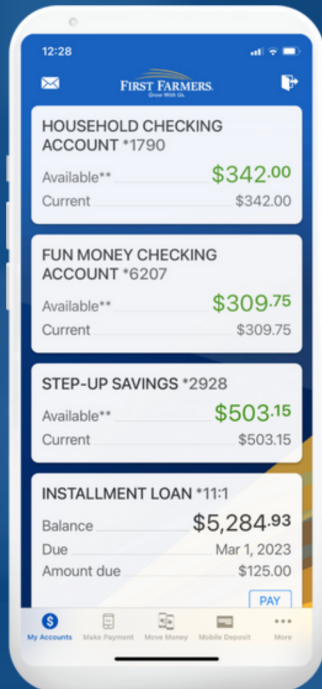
12:28

FIRST FARMERS
Grow With Us.

HOUSEHOLD CHECKING ACCOUNT *1790
Available** $342.00
Current $342.00

FUN MONEY CHECKING ACCOUNT *6207
Available** $309.75
Current $309.75

STEP-UP SAVINGS *2928
Available** $503.15
Current $503.15

INSTALLMENT LOAN *11:1
Balance $5,284.93
Due Mar 1, 2023
Amount due $125.00
PAY

My Accounts
Make Payment
Move Money
Mobile Deposit
More